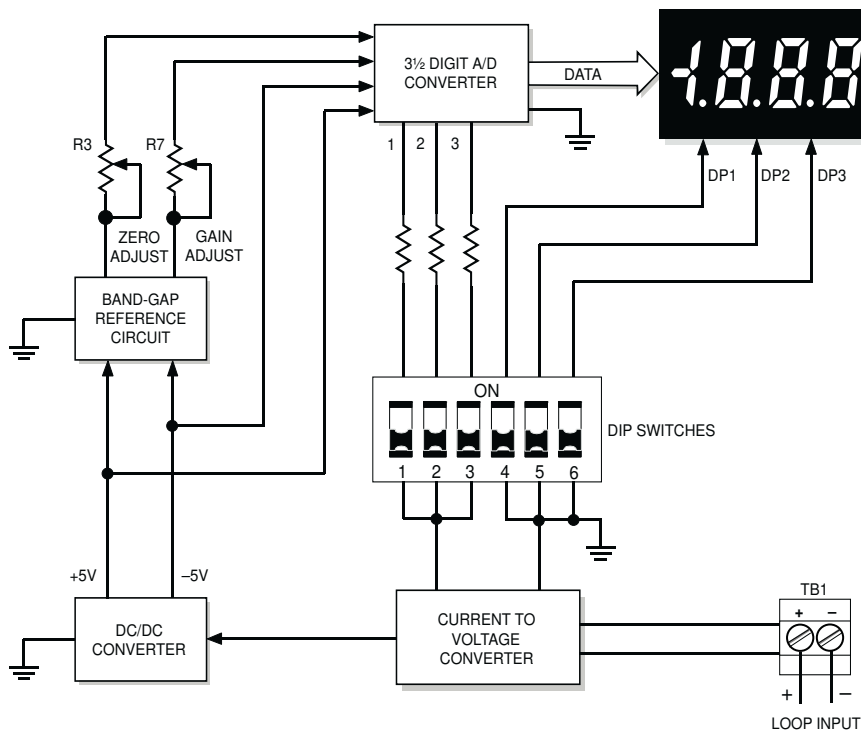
3½ DIGIT A/D CONVERTER

DATA

-1.8.8.8

R3

R7

1 2 3

DP1 DP2 DP3

ZERO ADJUST

GAIN ADJUST

BAND-GAP REFERENCE CIRCUIT

ON

DIP SWITCHES

1 2 3 4 5 6

+5V

−5V

DC/DC CONVERTER

CURRENT TO VOLTAGE CONVERTER

TB1

+ −

+ −

LOOP INPUT